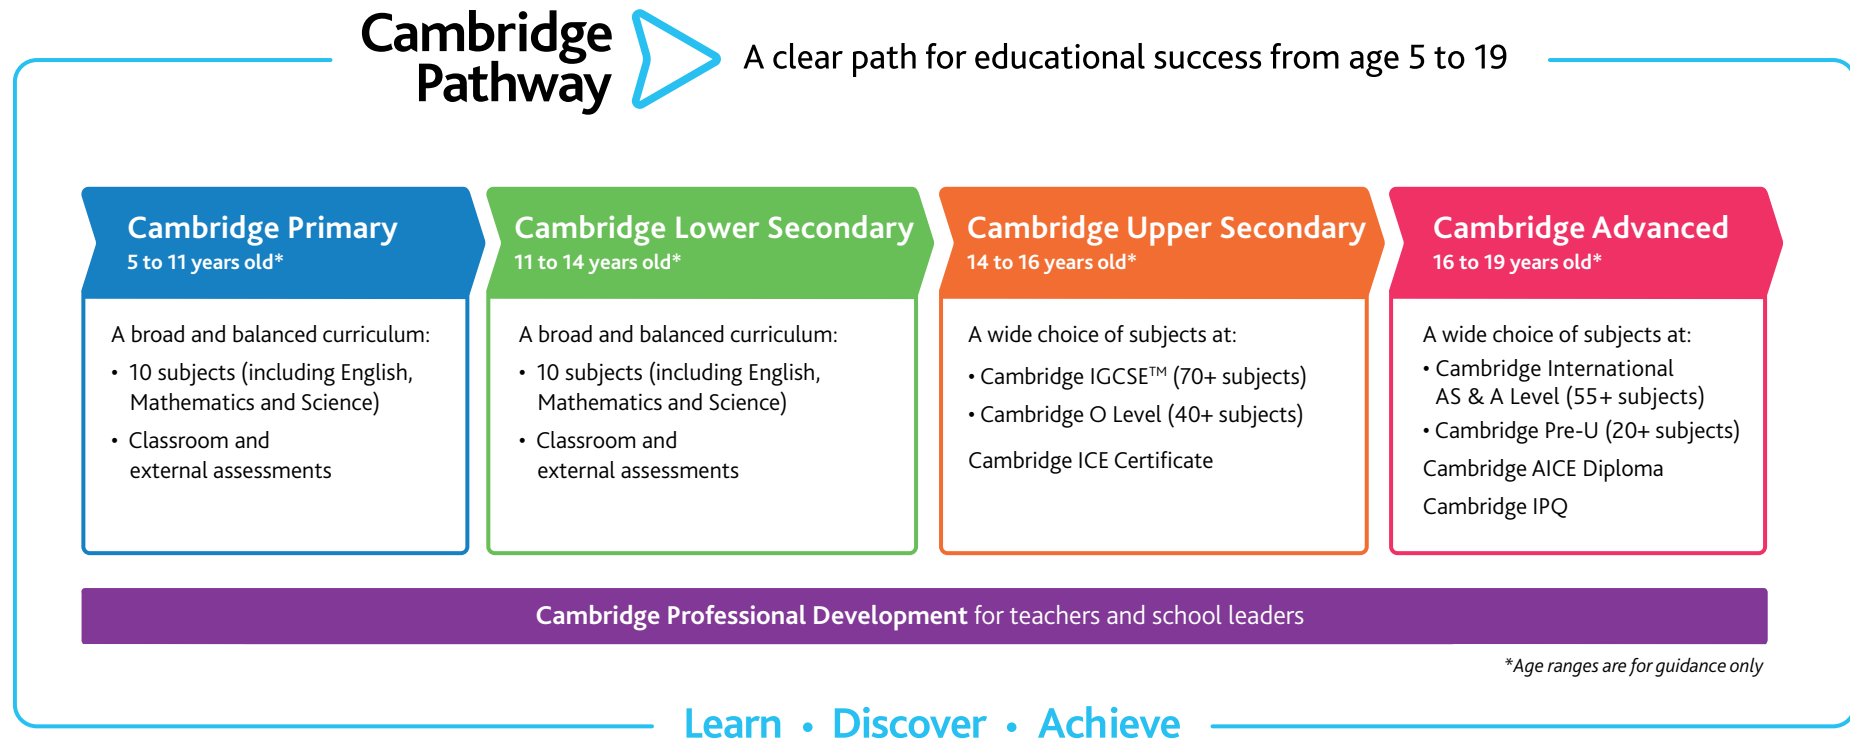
Cambridge Pathway

A clear path for educational success from age 5 to 19

Cambridge Primary
5 to 11 years old*

A broad and balanced curriculum:
• 10 subjects (including English, Mathematics and Science)
• Classroom and external assessments

Cambridge Lower Secondary
11 to 14 years old*

A broad and balanced curriculum:
• 10 subjects (including English, Mathematics and Science)
• Classroom and external assessments

Cambridge Upper Secondary
14 to 16 years old*

A wide choice of subjects at:
• Cambridge IGCSE™ (70+ subjects)
• Cambridge O Level (40+ subjects)

Cambridge ICE Certificate

Cambridge Advanced
16 to 19 years old*

A wide choice of subjects at:
• Cambridge International AS & A Level (55+ subjects)
• Cambridge Pre-U (20+ subjects)

Cambridge AICE Diploma

Cambridge IPQ

Cambridge Professional Development for teachers and school leaders

*Age ranges are for guidance only

Learn • Discover • Achieve